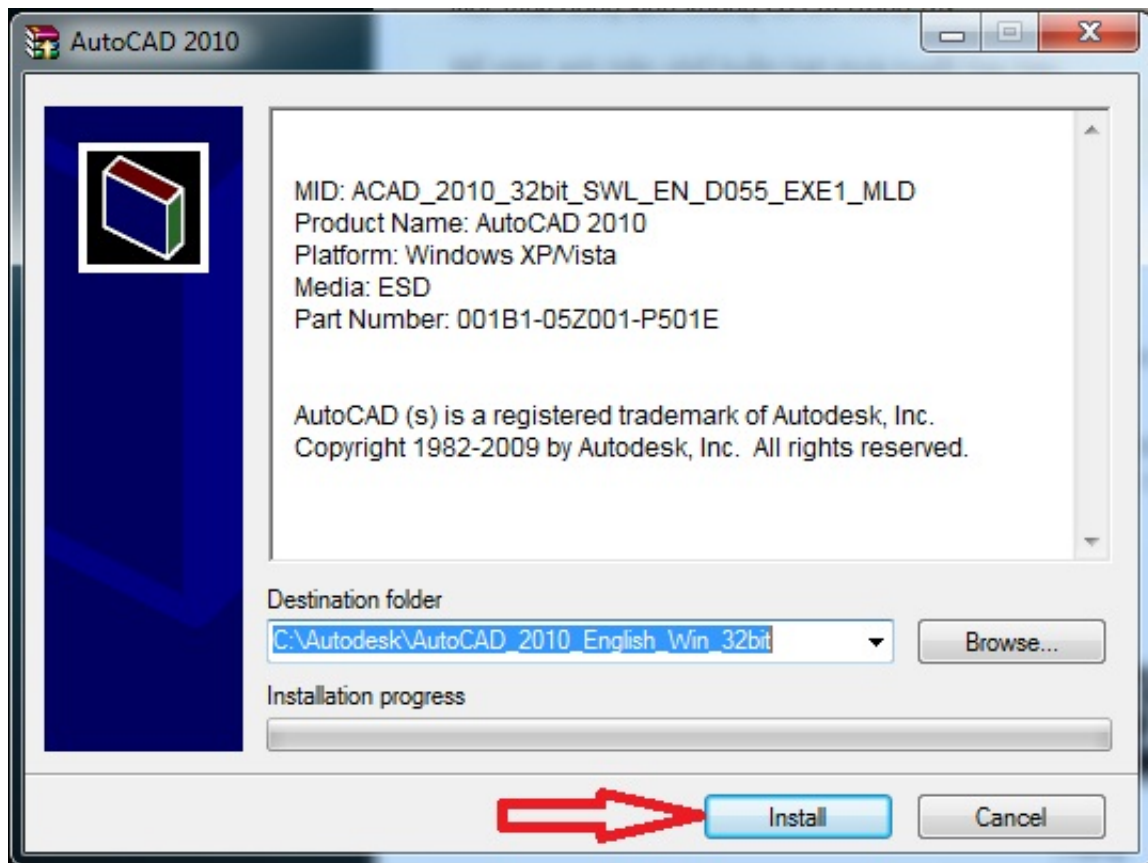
AutoCAD 2010

MID: ACAD_2010_32bit_SWL_EN_D055_EXE1_MLD
Product Name: AutoCAD 2010
Platform: Windows XP/Vista
Media: ESD
Part Number: 001B1-05Z001-P501E

AutoCAD (s) is a registered trademark of Autodesk, Inc.
Copyright 1982-2009 by Autodesk, Inc. All rights reserved.

Destination folder
C:\Autodesk\AutoCAD_2010_English_Win_32bit
Browse...
Installation progress
Install
Cancel